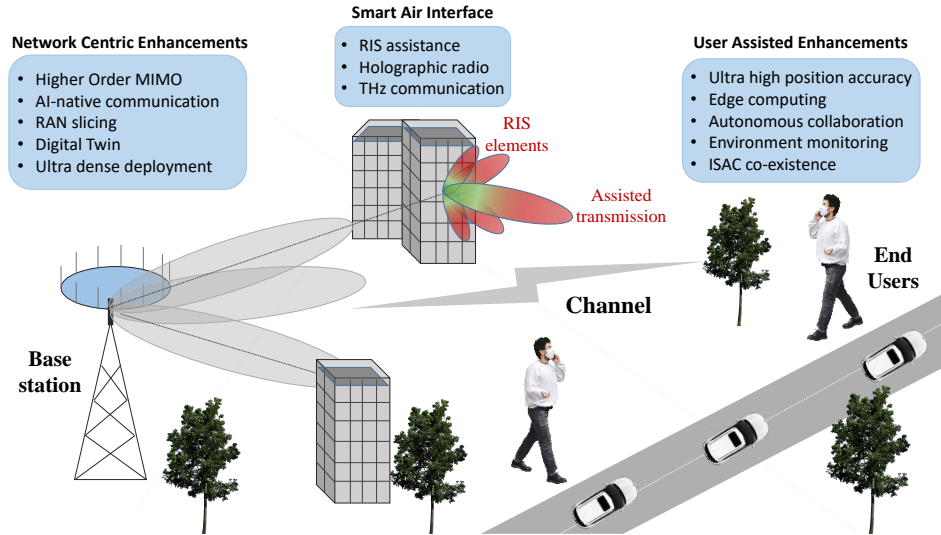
Network Centric Enhancements

- Higher Order MIMO
- AI-native communication
- RAN slicing
- Digital Twin
- Ultra dense deployment

Smart Air Interface

- RIS assistance
- Holographic radio
- THz communication

User Assisted Enhancements

- Ultra high position accuracy
- Edge computing
- Autonomous collaboration
- Environment monitoring
- ISAC co-existence

RIS elements

Assisted transmission

Channel

End Users

Base station